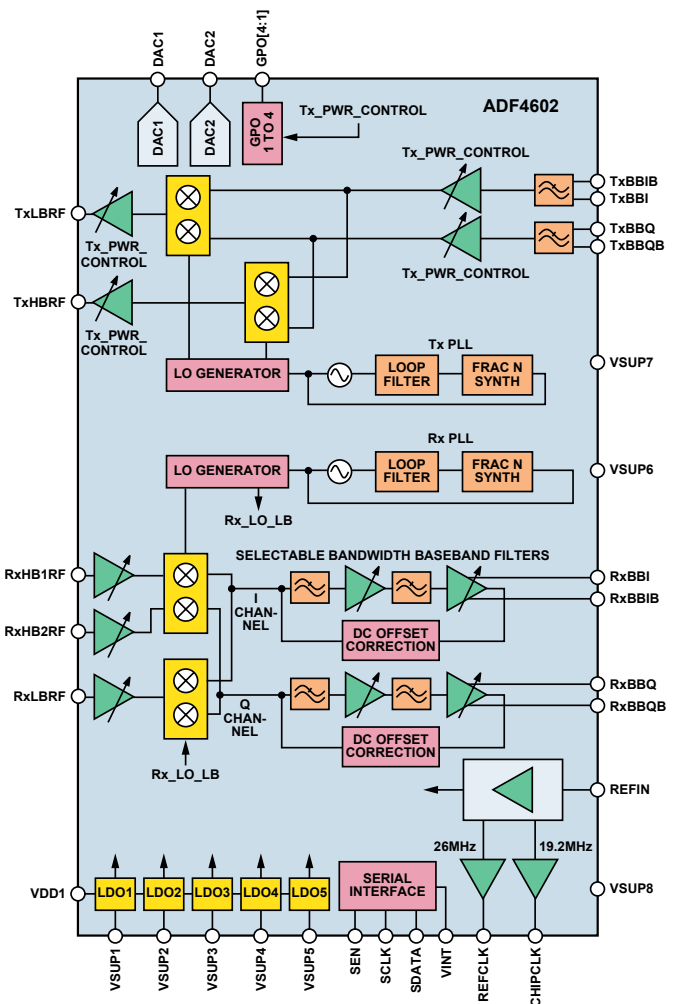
DAC1
DAC2
GPO[4:1]
ADF4602
DAC1
DAC2
GPO 1 TO 4
Tx_PWR_CONTROL
Tx_PWR_CONTROL
TxBBIB
TxBBI
TxLBRF
TxBBQ
TxBBQB
Tx_PWR_ CONTROL
Tx_PWR_CONTROL
TxHBRF
Tx_PWR_ CONTROL
Tx PLL
LO GENERATOR
LOOP FILTER
FRAC N SYNTH
VSUP7
Rx PLL
LO GENERATOR
LOOP FILTER
FRAC N SYNTH
VSUP6
Rx_LO_LB
SELECTABLE BANDWIDTH BASEBAND FILTERS
RxHB1RF
RxBBI
RxBBIB
I CHANNEL
RxHB2RF
DC OFFSET CORRECTION
RxLBRF
RxBBQ
RxBBQB
Q CHANNEL
DC OFFSET CORRECTION
Rx_LO_LB
REFIN
26MHz
19.2MHz
VDD1
LDO1
LDO2
LDO3
LDO4
LDO5
SERIAL INTERFACE
VSUP8
VSUP1
VSUP2
VSUP3
VSUP4
VSUP5
SEN
SCLK
SDATA
VINT
REFCLK
CHIPCLK